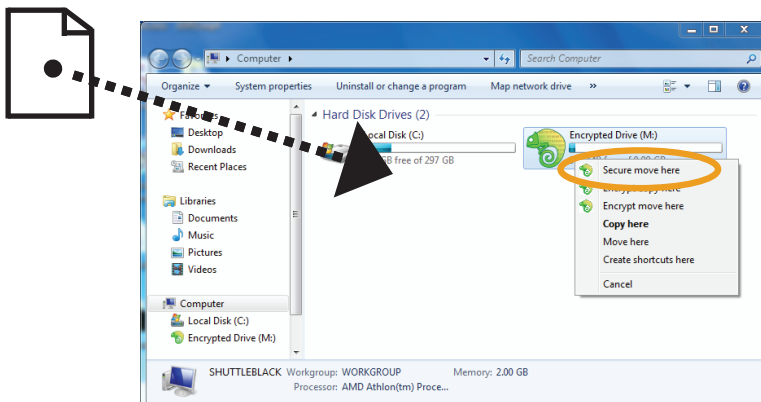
Computer ▸

Search Computer

Organize ▾ System properties Uninstall or change a program Map network drive »

Favorites
Desktop
Downloads
Recent Places

Libraries
Documents
Music
Pictures
Videos

Computer
Local Disk (C:)
Encrypted Drive (M:)

Hard Disk Drives (2)

Local Disk (C:)
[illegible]B free of 297 GB

Encrypted Drive (M:)

Secure move here
Encrypt copy here
Encrypt move here
Copy here
Move here
Create shortcuts here
Cancel

SHUTTLEBLACK Workgroup: WORKGROUP Memory: 2.00 GB
Processor: AMD Athlon(tm) Proce...